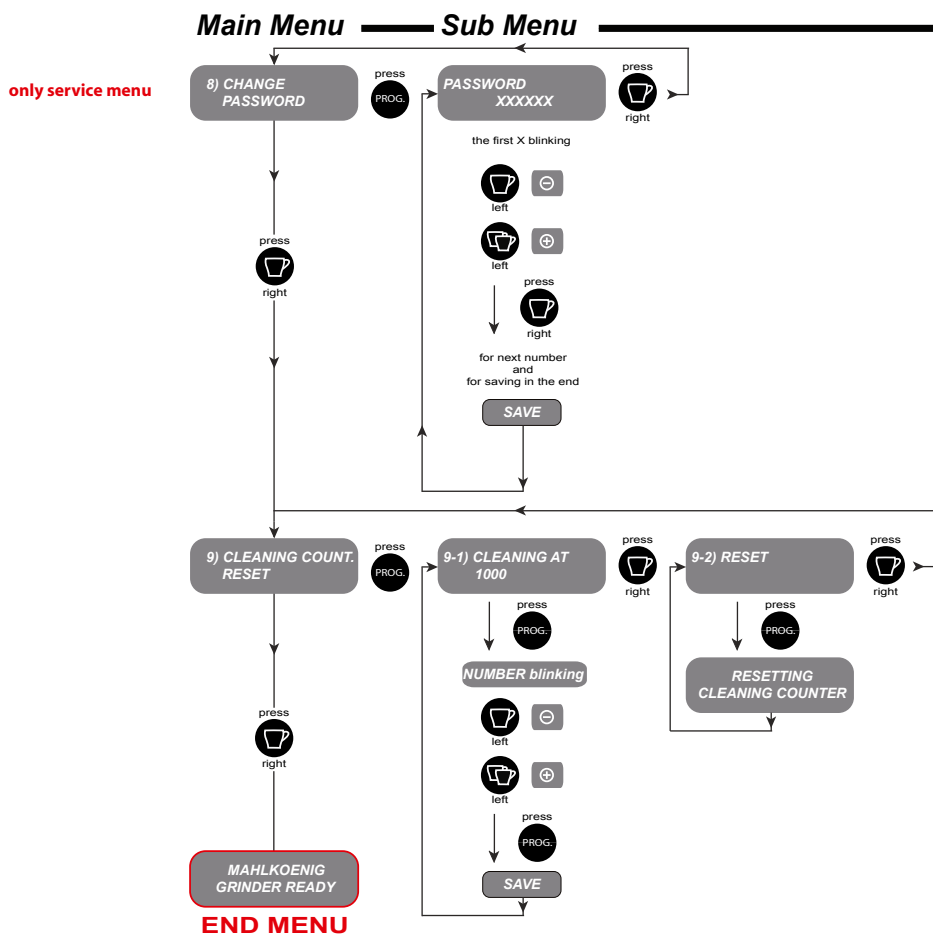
Main Menu Sub Menu

only service menu

8) CHANGE PASSWORD

press PROG.

PASSWORD XXXXXX

press right

the first X blinking

left ⊖

left ⊕

press right

for next number and for saving in the end

SAVE

press right

9) CLEANING COUNT. RESET

press PROG.

9-1) CLEANING AT 1000

press right

9-2) RESET

press right

press PROG.

NUMBER blinking

left ⊖

left ⊕

press PROG.

SAVE

press PROG.

RESETTING CLEANING COUNTER

press right

MAHLKOENIG GRINDER READY

END MENU